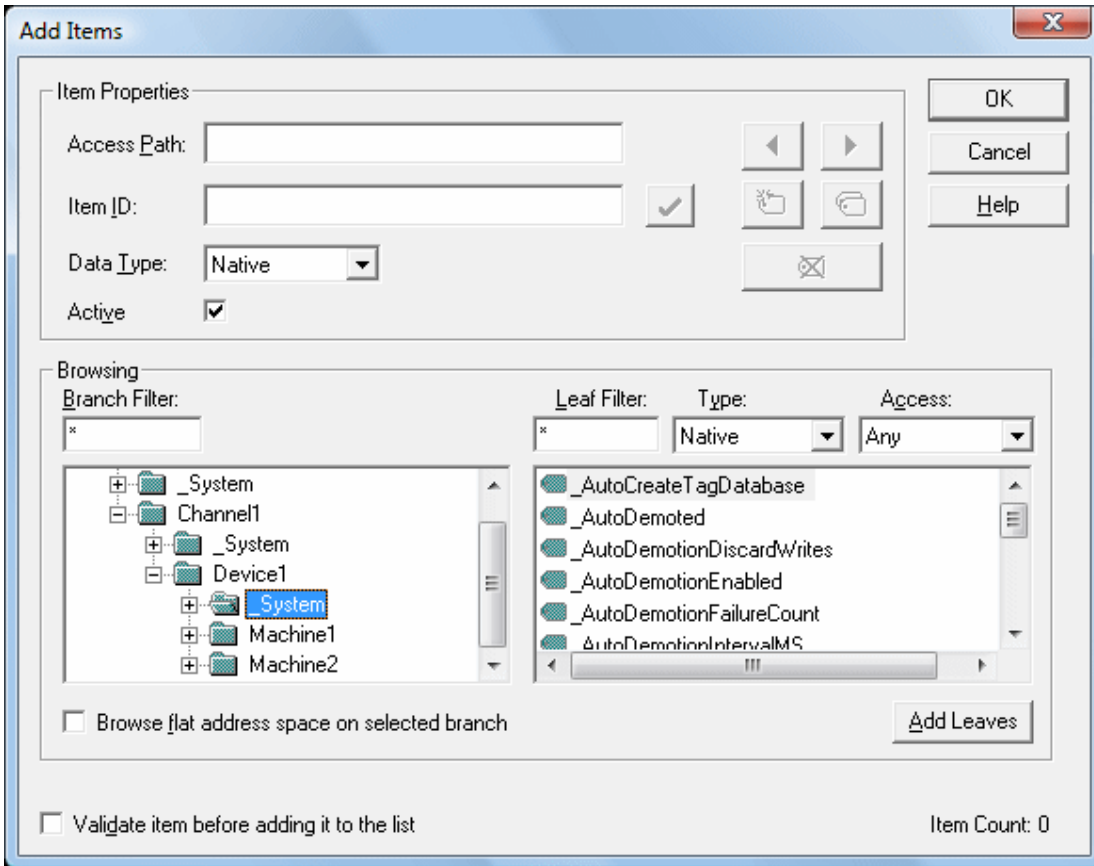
Add Items

Item Properties

Access Path:

Item ID:

Data Type: Native

Active

OK

Cancel

Help

Browsing

Branch Filter:

*

Leaf Filter:

*

Type:

Native

Access:

Any

_System

Channel1

_System

Device1

_System

Machine1

Machine2

_AutoCreateTagDatabase

_AutoDemoted

_AutoDemotionDiscardWrites

_AutoDemotionEnabled

_AutoDemotionFailureCount

_AutoDemotionIntervalMS

Browse flat address space on selected branch

Add Leaves

Validate item before adding it to the list

Item Count: 0